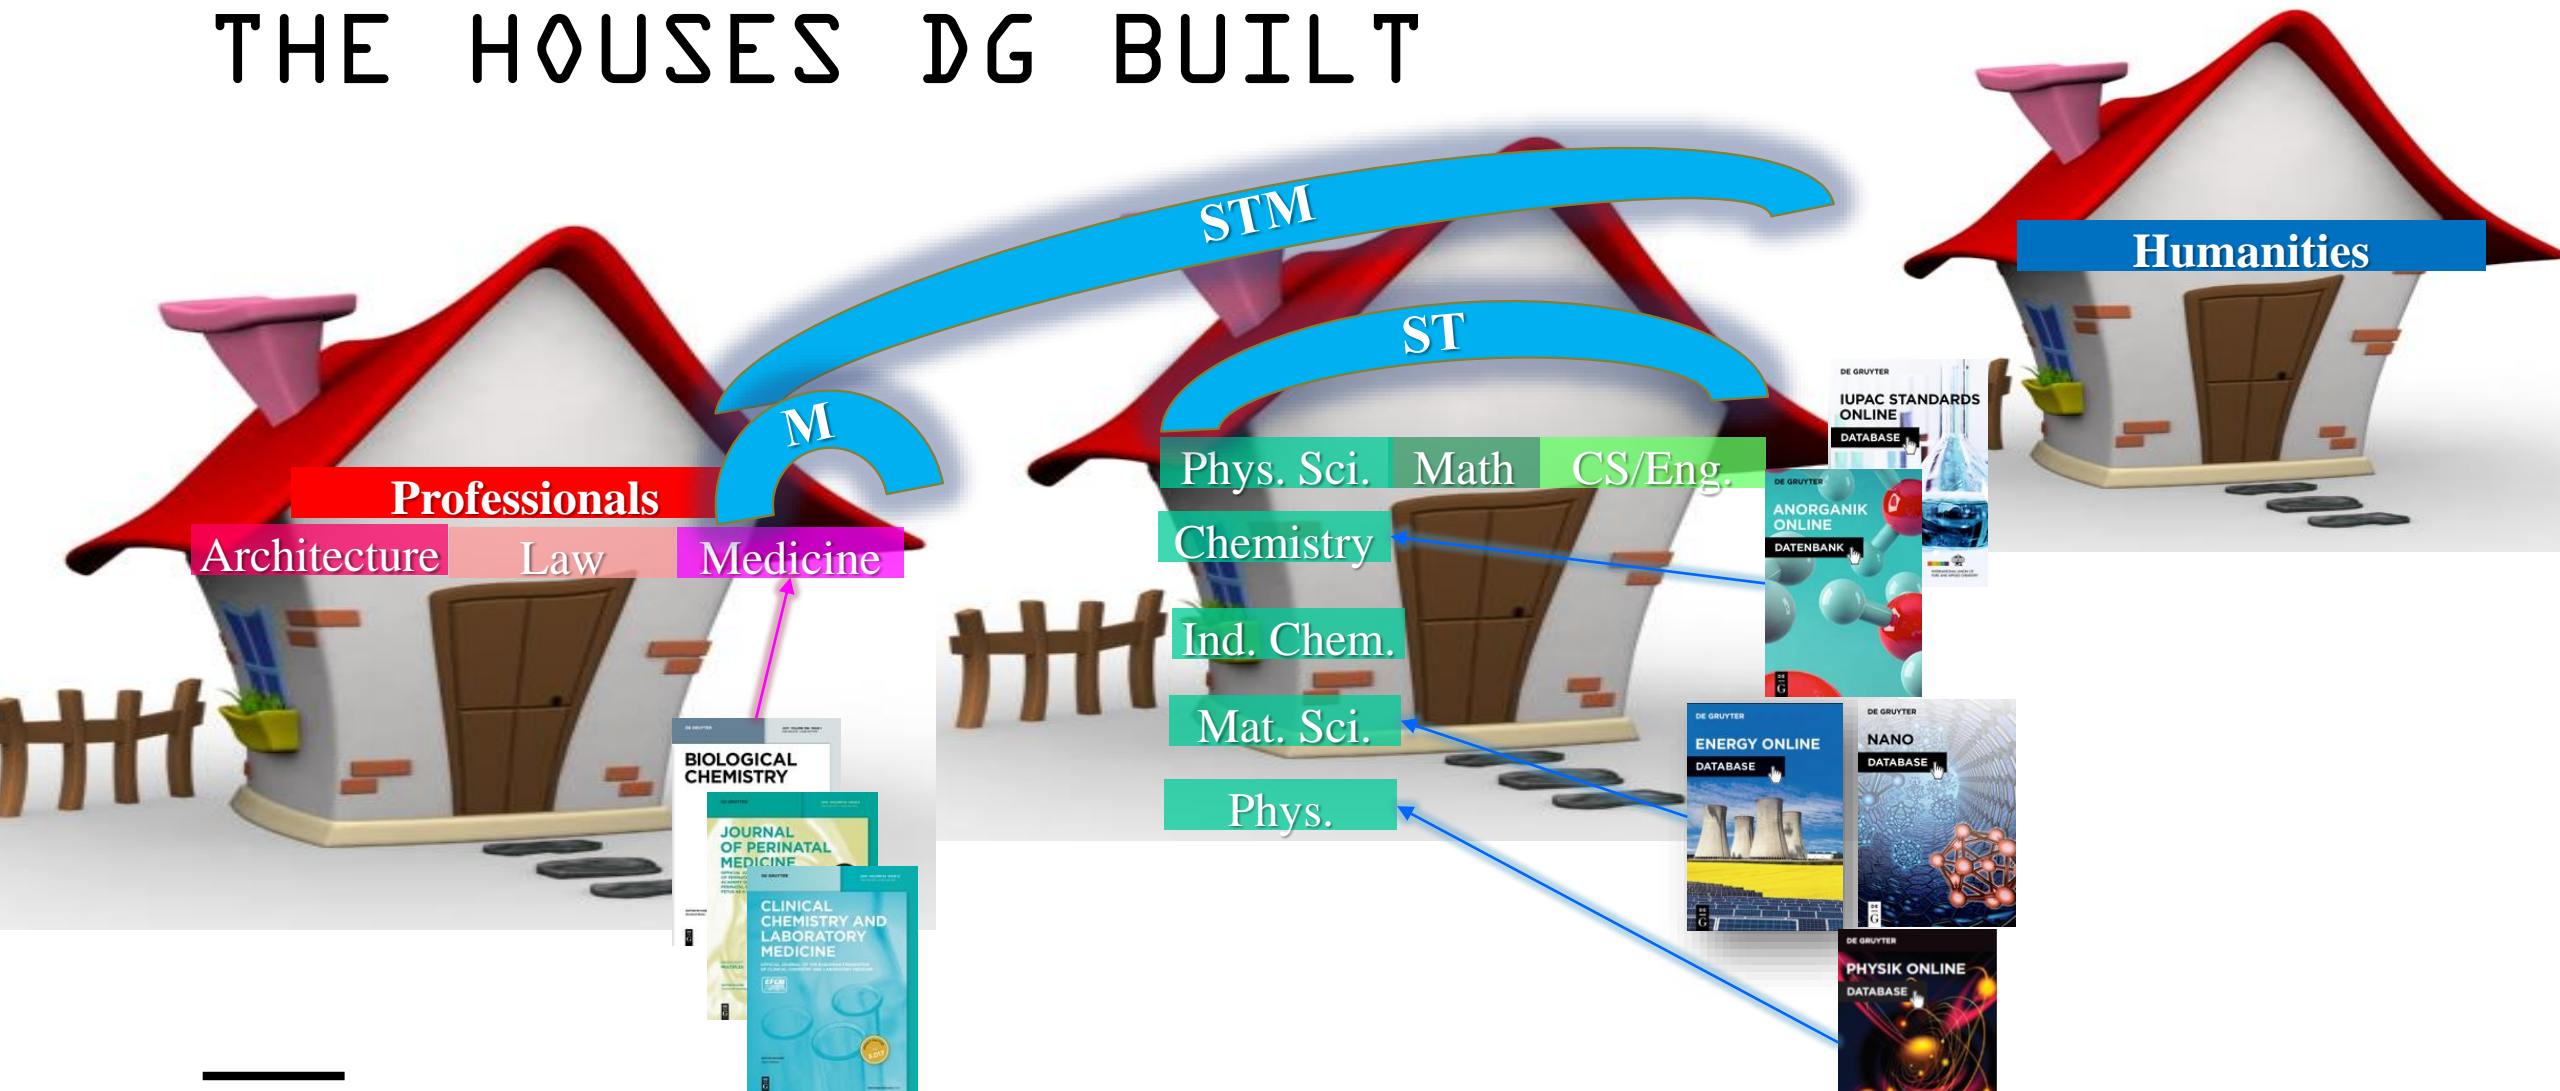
THE HOUSES DG BUILT

STM

ST

M

Humanities

Professionals

Architecture Law Medicine

Phys. Sci. Math CS/Eng.

Chemistry

Ind. Chem.

Mat. Sci.

Phys.

DE GRUYTER
IUPAC STANDARDS ONLINE
DATABASE

DE GRUYTER
ANORGANIK ONLINE
DATENBANK

BIOLOGICAL CHEMISTRY

JOURNAL OF PERINATAL MEDICINE

CLINICAL CHEMISTRY AND LABORATORY MEDICINE

DE GRUYTER
ENERGY ONLINE
DATABASE

DE GRUYTER
NANO
DATABASE

DE GRUYTER
PHYSIK ONLINE
DATABASE